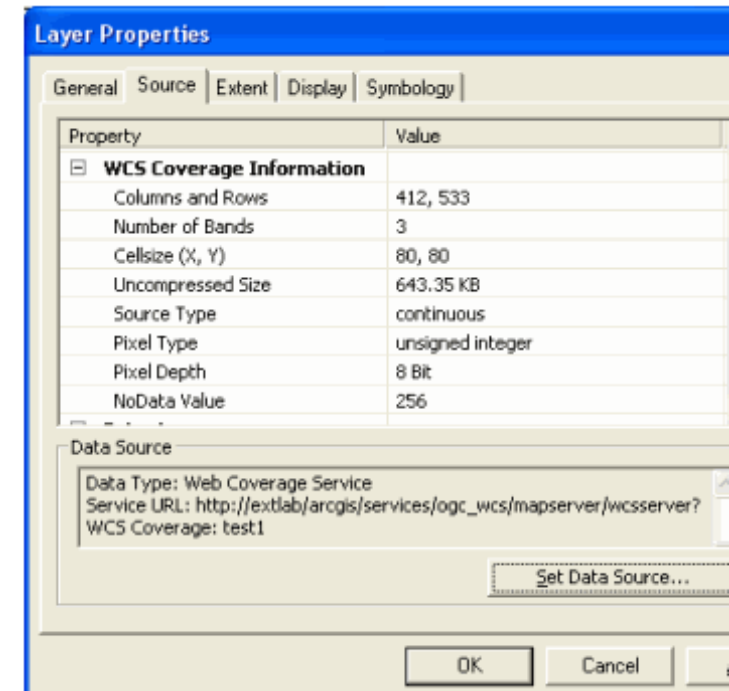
Layer Properties

General | Source | Extent | Display | Symbology

| Property | Value |
|---|---|
| ⊟ WCS Coverage Information | |
| Columns and Rows | 412, 533 |
| Number of Bands | 3 |
| Cellsize (X, Y) | 80, 80 |
| Uncompressed Size | 643.35 KB |
| Source Type | continuous |
| Pixel Type | unsigned integer |
| Pixel Depth | 8 Bit |
| NoData Value | 256 |

Data Source

Data Type: Web Coverage Service
Service URL: http://extlab/arcgis/services/ogc_wcs/mapserver/wcsserver?
WCS Coverage: test1

Set Data Source...

OK

Cancel